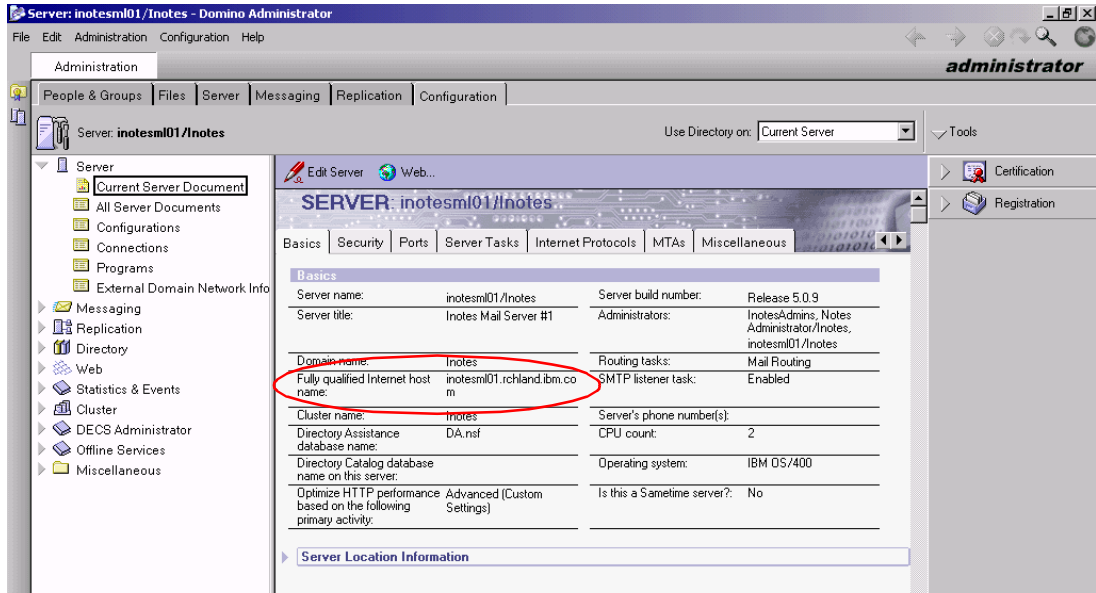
Server: inotesml01/Inotes - Domino Administrator

File Edit Administration Configuration Help

Administration

administrator

People & Groups | Files | Server | Messaging | Replication | Configuration

Server: inotesml01/Inotes

Use Directory on: Current Server

Tools

Server
Current Server Document
All Server Documents
Configurations
Connections
Programs
External Domain Network Info
Messaging
Replication
Directory
Web
Statistics & Events
Cluster
DECS Administrator
Offline Services
Miscellaneous

Edit Server Web...

SERVER: inotesml01/Inotes

Basics | Security | Ports | Server Tasks | Internet Protocols | MTAs | Miscellaneous

Basics

| | | | |
|---|---|---|---|
| Server name: | inotesml01/Inotes | Server build number: | Release 5.0.9 |
| Server title: | Inotes Mail Server #1 | Administrators: | InotesAdmins, Notes Administrator/Inotes, inotesml01/Inotes |
| Domain name: | Inotes | Routing tasks: | Mail Routing |
| Fully qualified Internet host name: | inotesml01.rchland.ibm.com | SMTP listener task: | Enabled |
| Cluster name: | Inotes | Server's phone number(s): | |
| Directory Assistance database name: | DA.nsf | CPU count: | 2 |
| Directory Catalog database name on this server: | | Operating system: | IBM OS/400 |
| Optimize HTTP performance based on the following primary activity: | Advanced (Custom Settings) | Is this a Sametime server?: | No |

Server Location Information

Certification

Registration